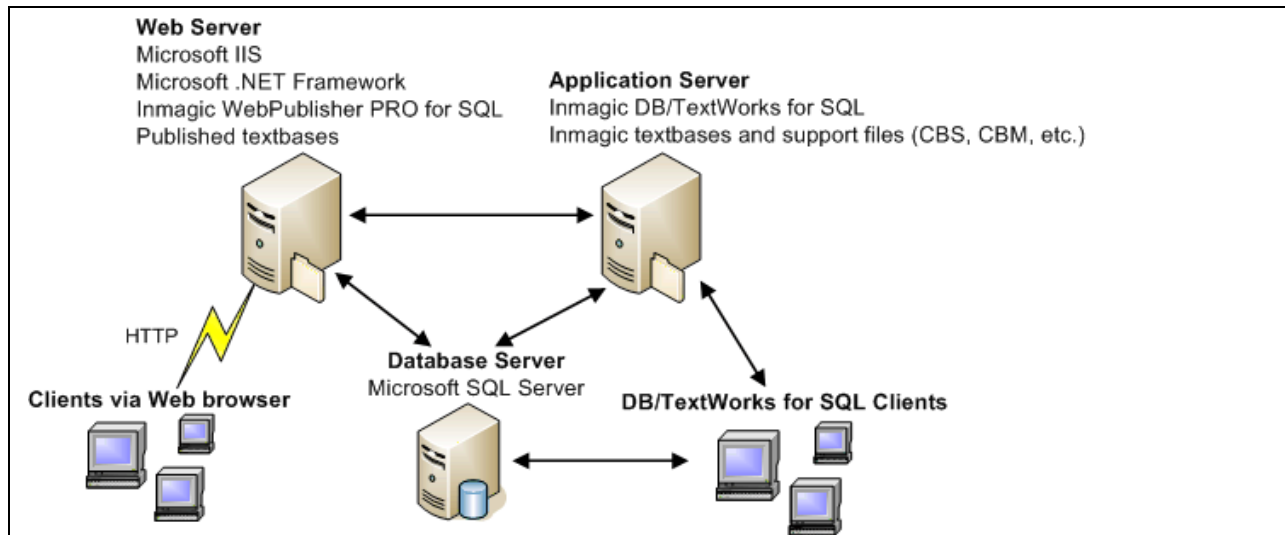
**Web Server**
Microsoft IIS
Microsoft .NET Framework
Inmagic WebPublisher PRO for SQL
Published textbases

**Application Server**
Inmagic DB/TextWorks for SQL
Inmagic textbases and support files (CBS, CBM, etc.)

HTTP

**Database Server**
Microsoft SQL Server

**Clients via Web browser**

**DB/TextWorks for SQL Clients**